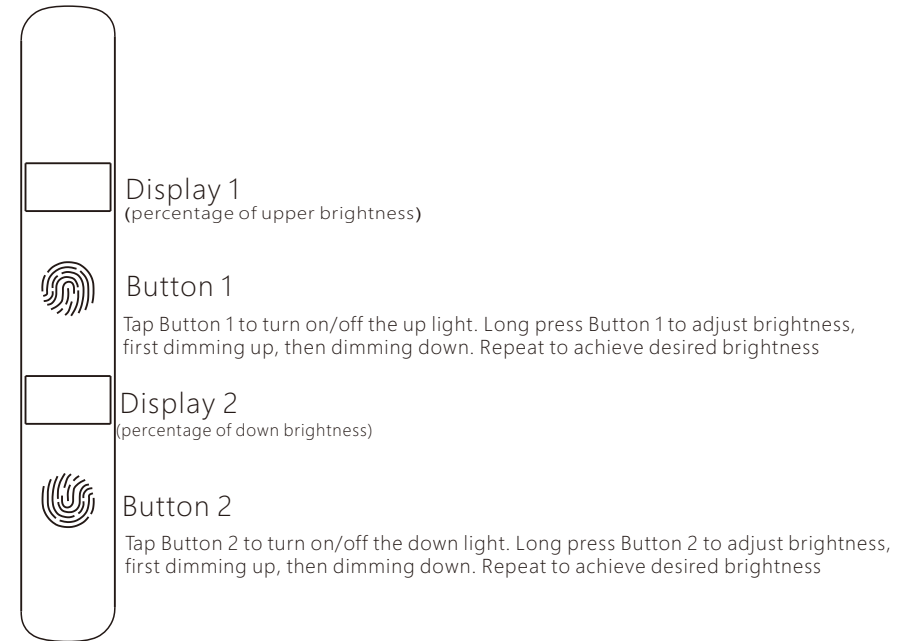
Display 1
(percentage of upper brightness)

Button 1

Tap Button 1 to turn on/off the up light. Long press Button 1 to adjust brightness, first dimming up, then dimming down. Repeat to achieve desired brightness

Display 2
(percentage of down brightness)

Button 2

Tap Button 2 to turn on/off the down light. Long press Button 2 to adjust brightness, first dimming up, then dimming down. Repeat to achieve desired brightness